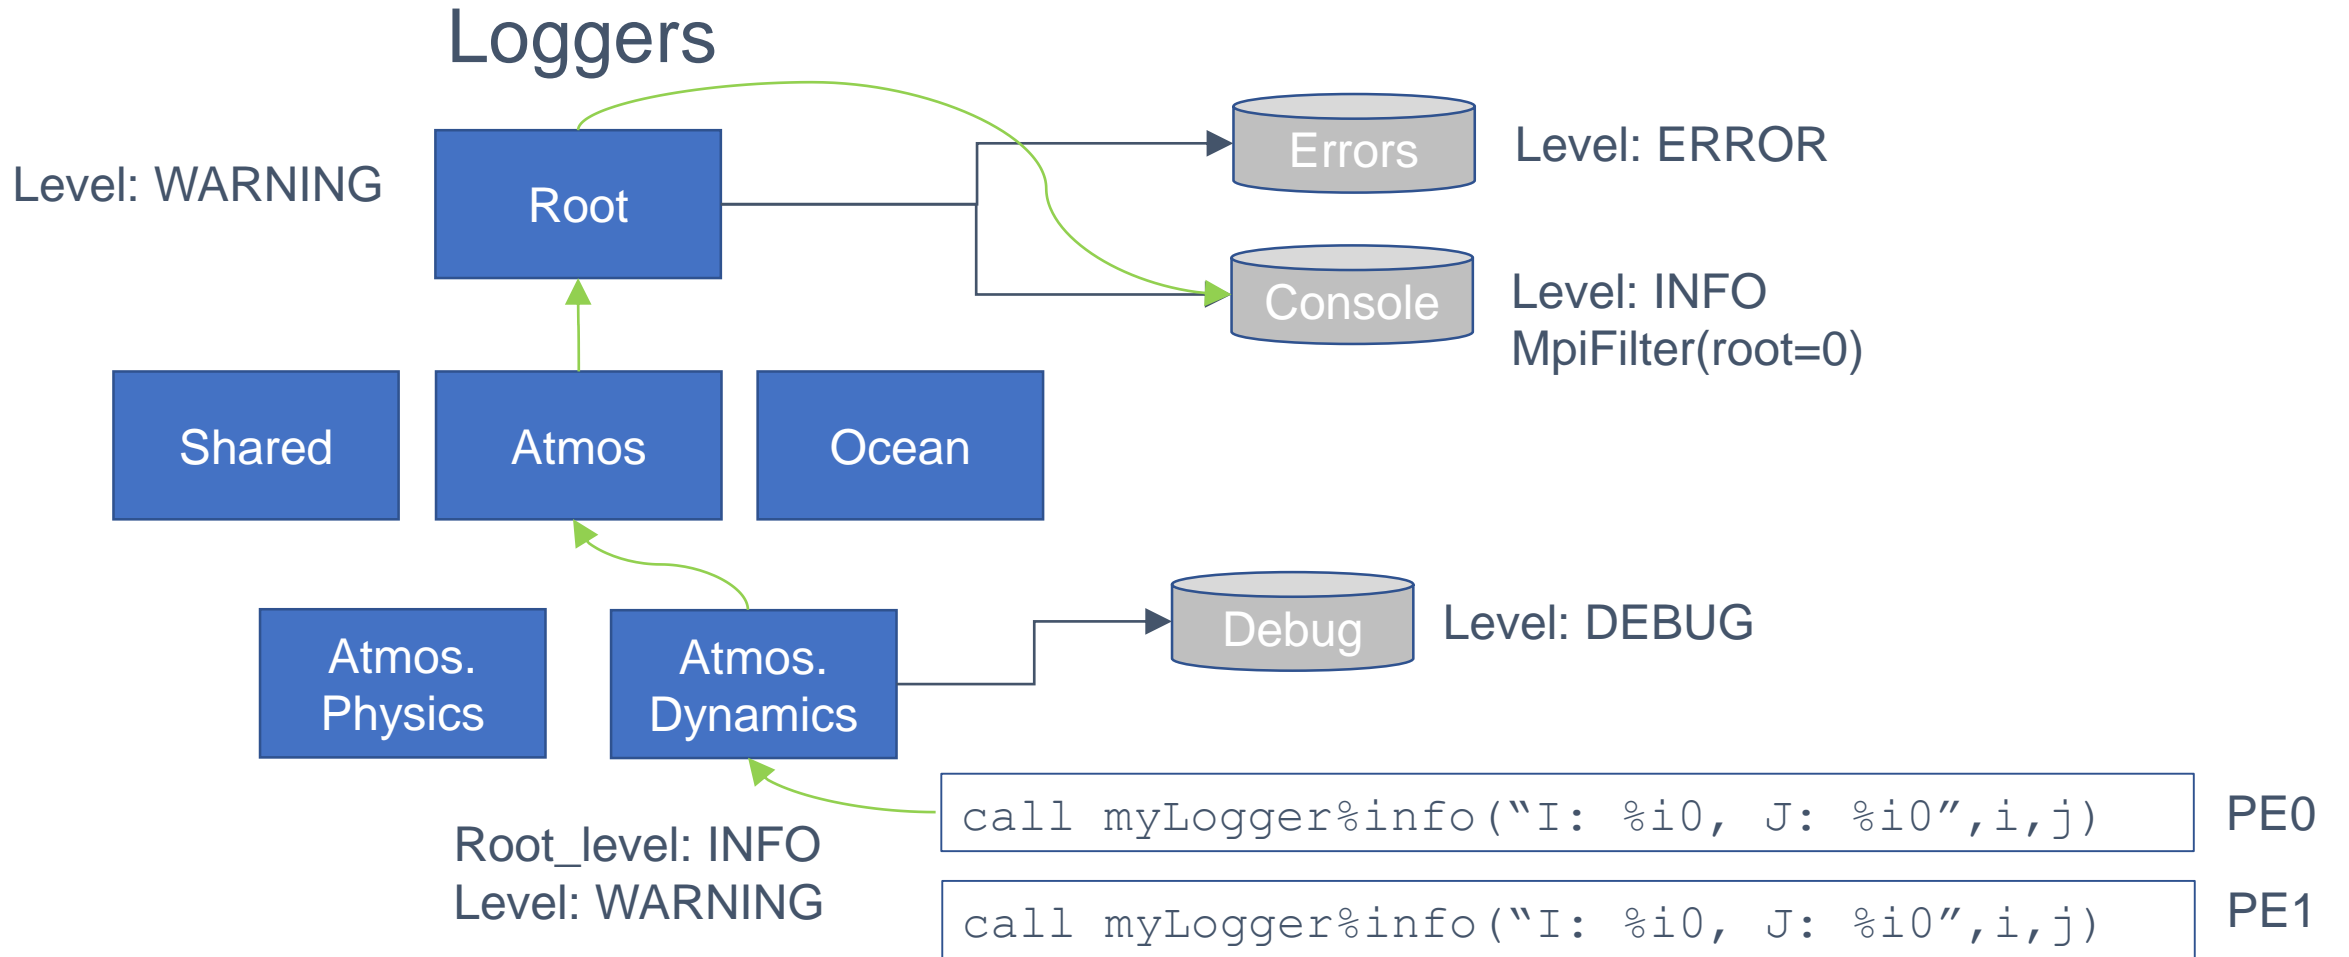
Loggers

Level: WARNING

Root

Errors

Level: ERROR

Console

Level: INFO
MpiFilter(root=0)

Shared

Atmos

Ocean

Atmos.
Physics

Atmos.
Dynamics

Debug

Level: DEBUG

Root_level: INFO
Level: WARNING

call myLogger%info(“I: %i0, J: %i0”,i,j)

PE0

call myLogger%info(“I: %i0, J: %i0”,i,j)

PE1